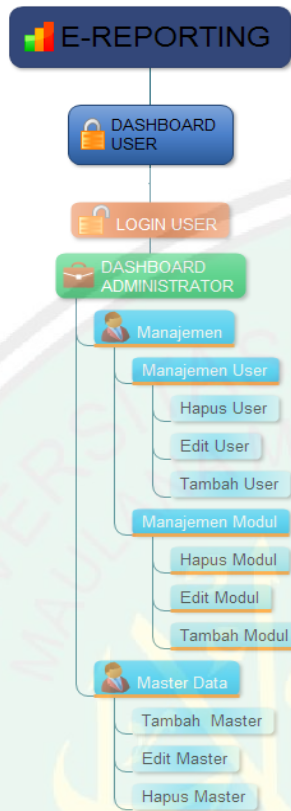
E-REPORTING

DASHBOARD USER

LOGIN USER

DASHBOARD ADMINISTRATOR

Manajemen

Manajemen User

Hapus User

Edit User

Tambah User

Manajemen Modul

Hapus Modul

Edit Modul

Tambah Modul

Master Data

Tambah Master

Edit Master

Hapus Master